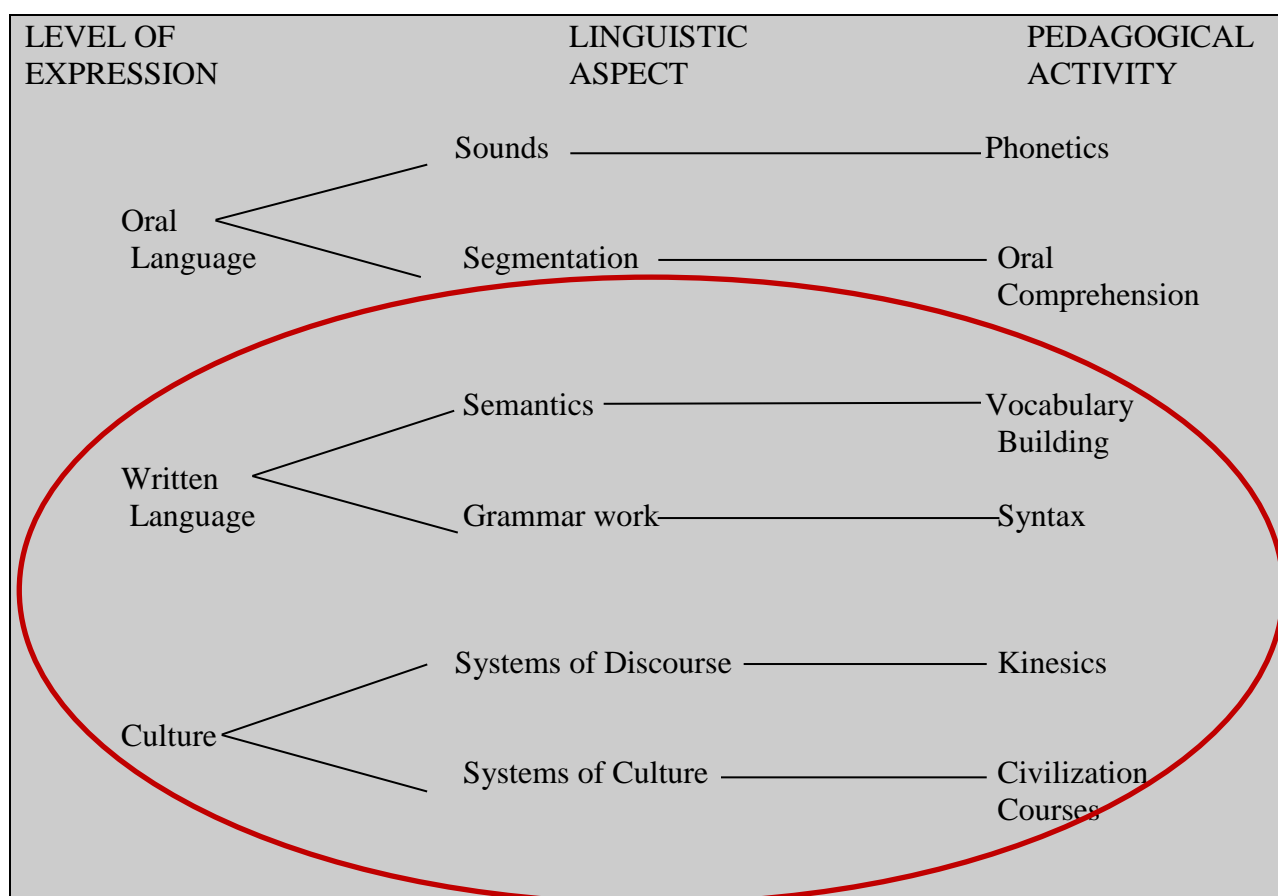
LEVEL OF EXPRESSION

LINGUISTIC ASPECT

PEDAGOGICAL ACTIVITY

Sounds

Phonetics

Oral Language

Segmentation

Oral Comprehension

Semantics

Vocabulary Building

Written Language

Grammar work

Syntax

Systems of Discourse

Kinesics

Culture

Systems of Culture

Civilization Courses